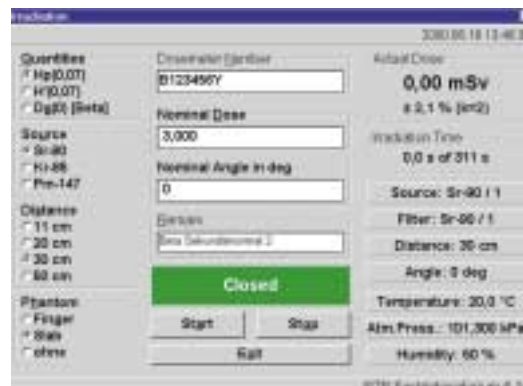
Irradiation

3380.86.18 13:46:43

Quantities
Hp(0,07)
H'(0,07)
Dg(0) (Beta)

Source
Sr-90
Kr-85
Pm-147

Distance
11 cm
20 cm
30 cm
50 cm

Phantom
Finger
Stab
ohne

Dosemeter Number
B123456Y

Nominal Dose
3,000

Nominal Angle in deg
0

Remarks
Beta Sekundärnormal 2

Closed

Start

Stop

Exit

Actual Dose
0,00 mSv
± 3,1 % (k=2)

Irradiation Time
0,0 s of 311 s

Source: Sr-90 / 1

Filter: Sr-90 / 1

Distance: 30 cm

Angle: 0 deg

Temperature: 20,0 °C

Atm.Press.: 101,300 kPa

Humidity: 50 %

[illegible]